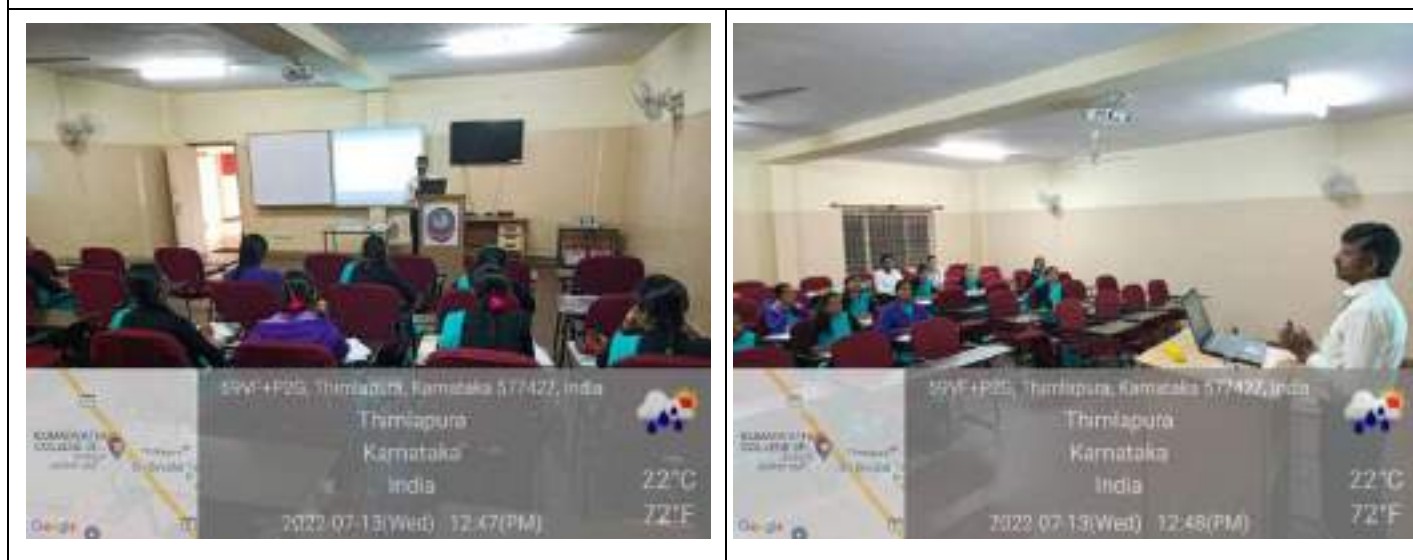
59VF+P2G, Thimlapura, Karnataka 577422, India
Thimlapura
Karnataka
India
22°C
72°F
2022-07-13(Wed) 12:47(PM)
Google

59VF+P2G, Thimlapura, Karnataka 577422, India
Thimlapura
Karnataka
India
22°C
72°F
2022-07-13(Wed) 12:48(PM)
Google